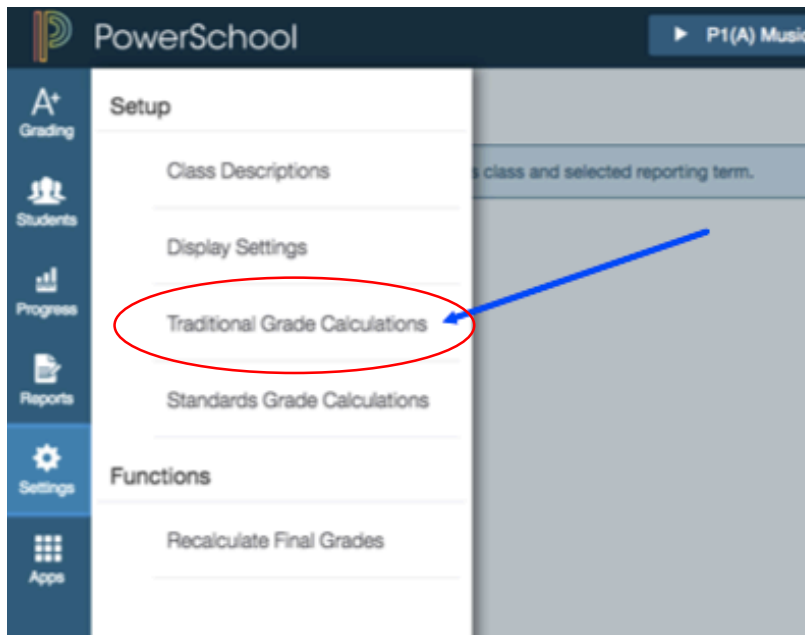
PowerSchool

P1(A) Music

A+
Grading

Students

Progress

Reports

Settings

Apps

Setup

Class Descriptions

Display Settings

Traditional Grade Calculations

Standards Grade Calculations

Functions

Recalculate Final Grades

s class and selected reporting term.